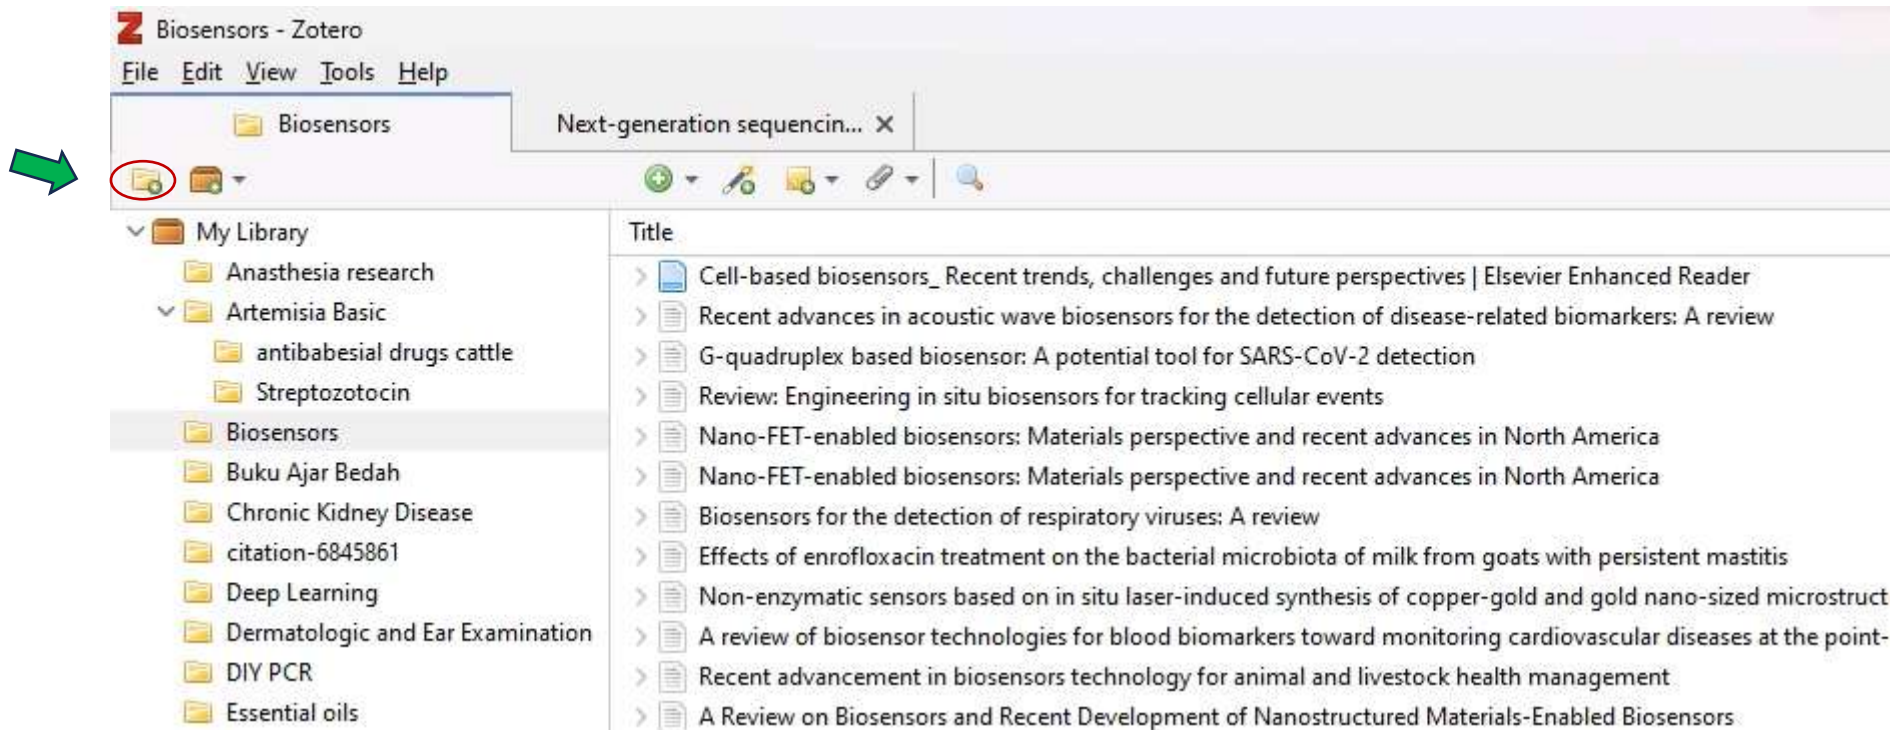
Biosensors - Zotero

File Edit View Tools Help

Biosensors

Next-generation sequencin... ×

My Library
Anasthesia research
Artemisia Basic
antibabesial drugs cattle
Streptozotocin
Biosensors
Buku Ajar Bedah
Chronic Kidney Disease
citation-6845861
Deep Learning
Dermatologic and Ear Examination
DIY PCR
Essential oils

Title

Cell-based biosensors_ Recent trends, challenges and future perspectives | Elsevier Enhanced Reader
Recent advances in acoustic wave biosensors for the detection of disease-related biomarkers: A review
G-quadruplex based biosensor: A potential tool for SARS-CoV-2 detection
Review: Engineering in situ biosensors for tracking cellular events
Nano-FET-enabled biosensors: Materials perspective and recent advances in North America
Nano-FET-enabled biosensors: Materials perspective and recent advances in North America
Biosensors for the detection of respiratory viruses: A review
Effects of enrofloxacin treatment on the bacterial microbiota of milk from goats with persistent mastitis
Non-enzymatic sensors based on in situ laser-induced synthesis of copper-gold and gold nano-sized microstruct
A review of biosensor technologies for blood biomarkers toward monitoring cardiovascular diseases at the point-
Recent advancement in biosensors technology for animal and livestock health management
A Review on Biosensors and Recent Development of Nanostructured Materials-Enabled Biosensors